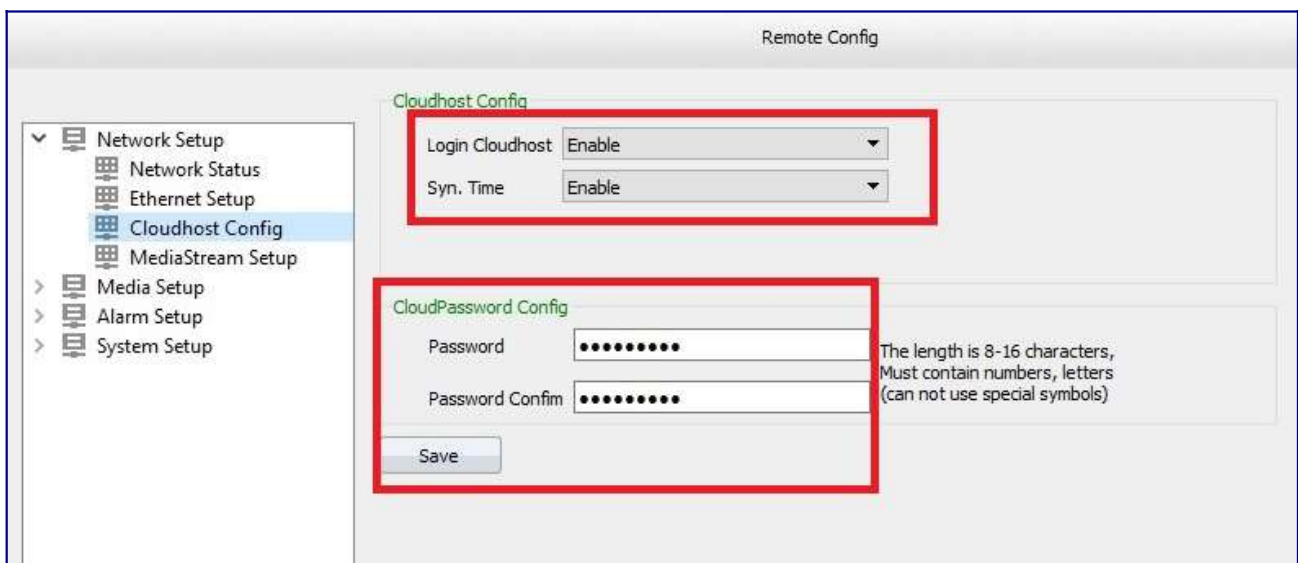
Remote Config

Network Setup
Network Status
Ethernet Setup
Cloudhost Config
MediaStream Setup
Media Setup
Alarm Setup
System Setup

Cloudhost Config
Login Cloudhost Enable
Syn. Time Enable

CloudPassword Config
Password •••••••••
Password Confim •••••••••
The length is 8-16 characters, Must contain numbers, letters (can not use special symbols)
Save